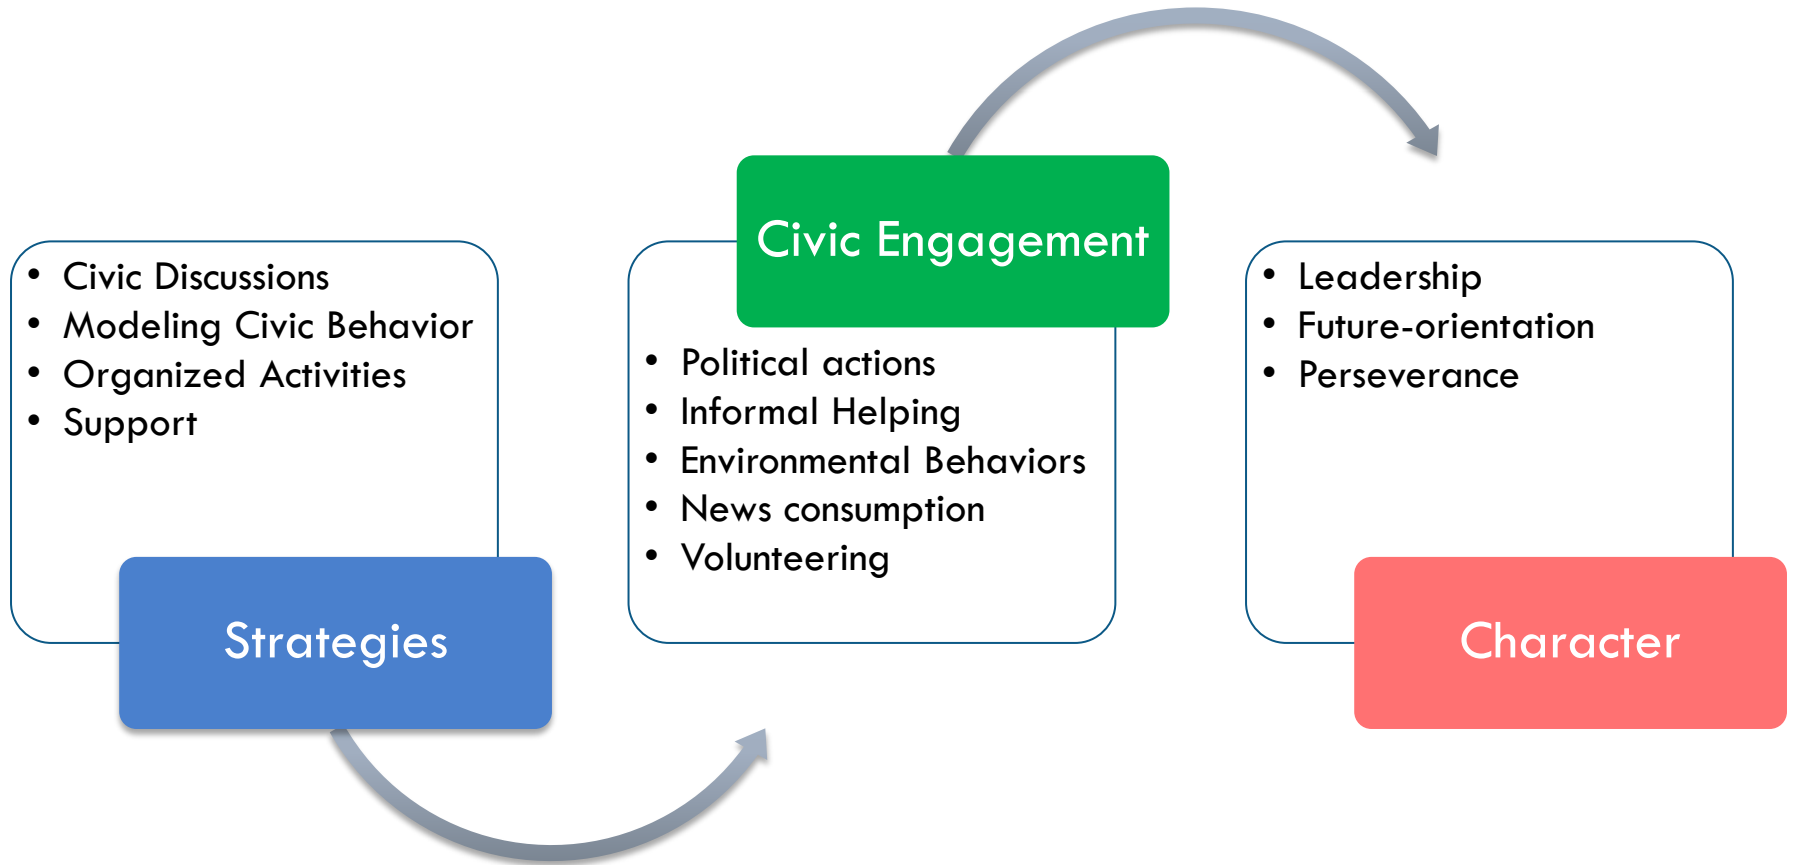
- Civic Discussions
- Modeling Civic Behavior
- Organized Activities
- Support

Strategies

Civic Engagement

- Political actions
- Informal Helping
- Environmental Behaviors
- News consumption
- Volunteering

- Leadership
- Future-orientation
- Perseverance

Character